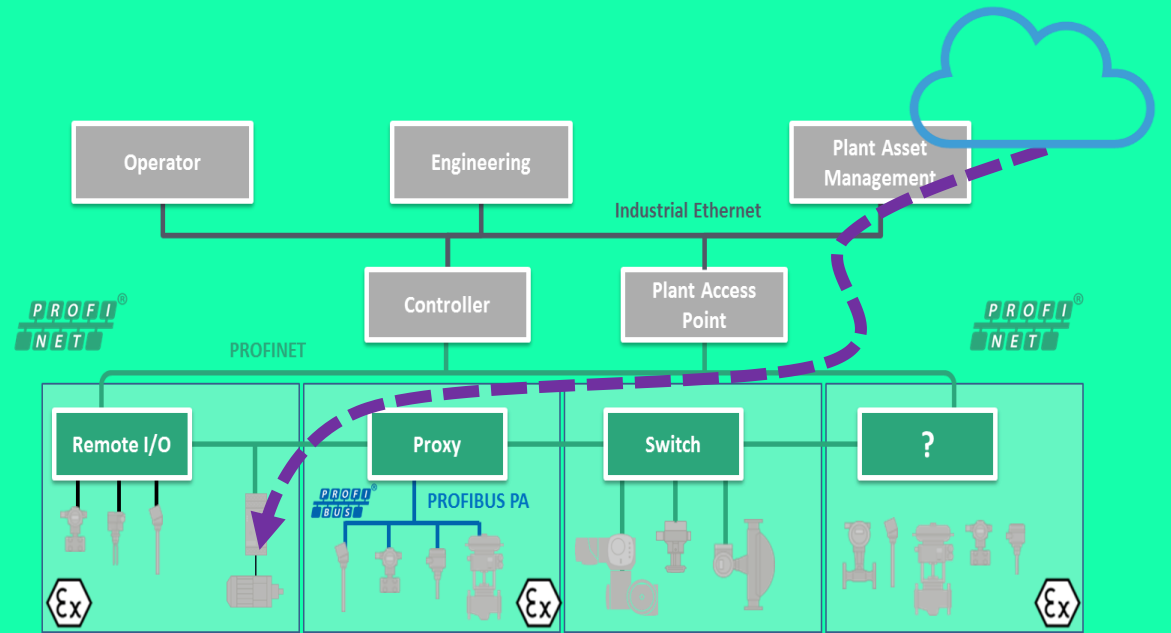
Operator

Engineering

Plant Asset Management

Industrial Ethernet

PROFI NET ®

Controller

Plant Access Point

PROFI NET ®

PROFINET

Remote I/O

Proxy

Switch

?

PROFI BUS ®

PROFIBUS PA

Ex

Ex

Ex